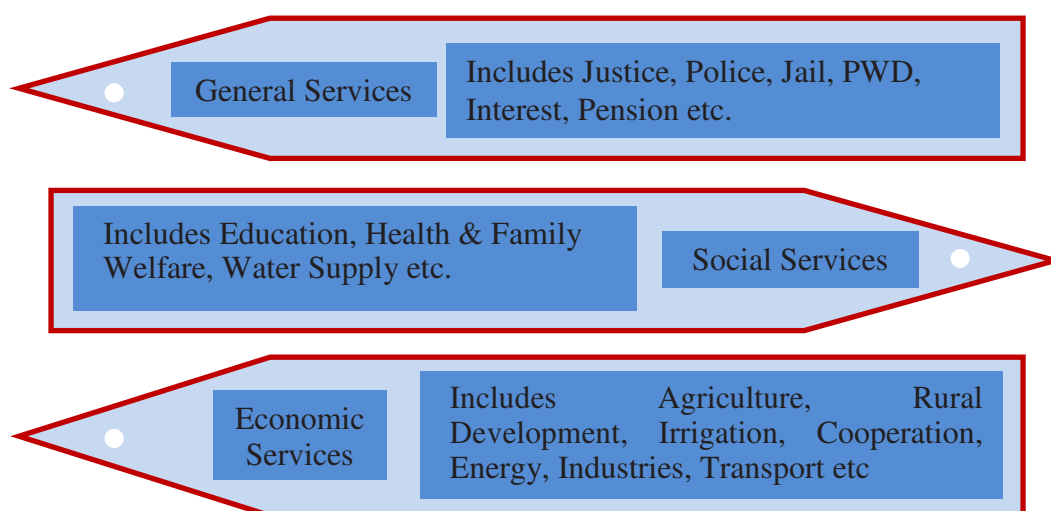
General Services

Includes Justice, Police, Jail, PWD, Interest, Pension etc.

Includes Education, Health & Family Welfare, Water Supply etc.

Social Services

Economic Services

Includes Agriculture, Rural Development, Irrigation, Cooperation, Energy, Industries, Transport etc